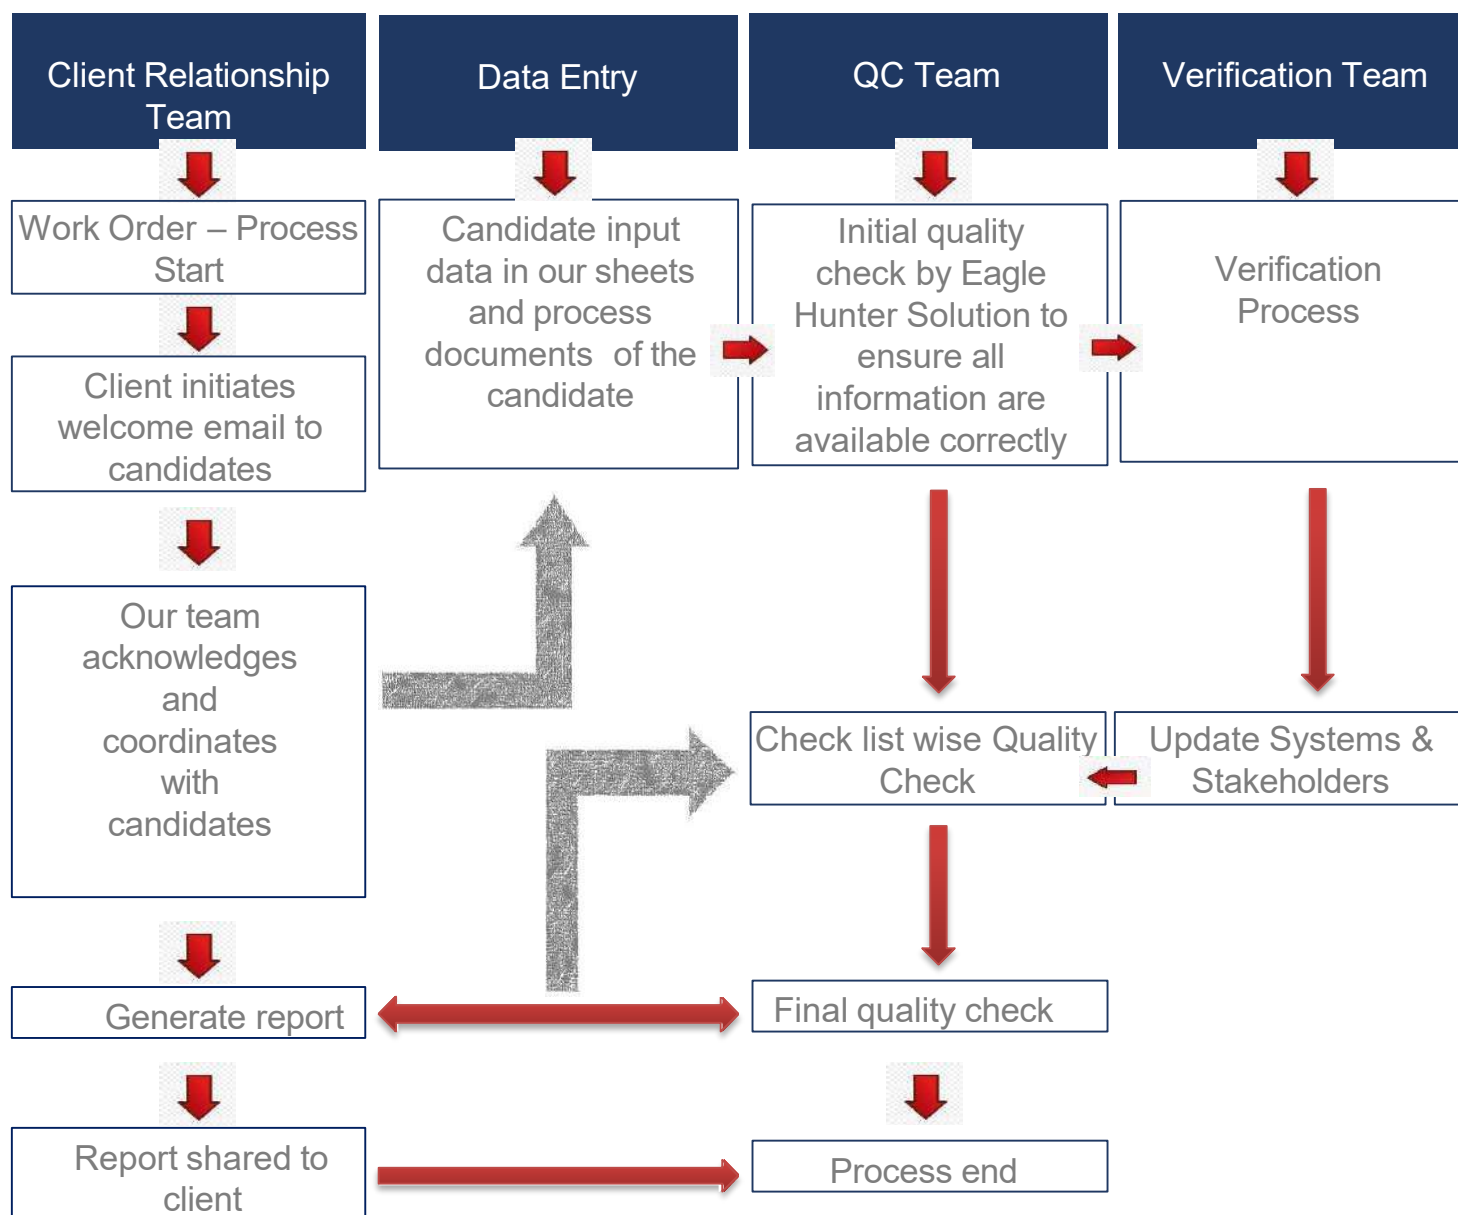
Client Relationship Team

Data Entry

QC Team

Verification Team

Work Order – Process Start

Client initiates welcome email to candidates

Our team acknowledges and coordinates with candidates

Generate report

Report shared to client

Candidate input data in our sheets and process documents of the candidate

Initial quality check by Eagle Hunter Solution to ensure all information are available correctly

Check list wise Quality Check

Final quality check

Process end

Verification Process

Update Systems & Stakeholders